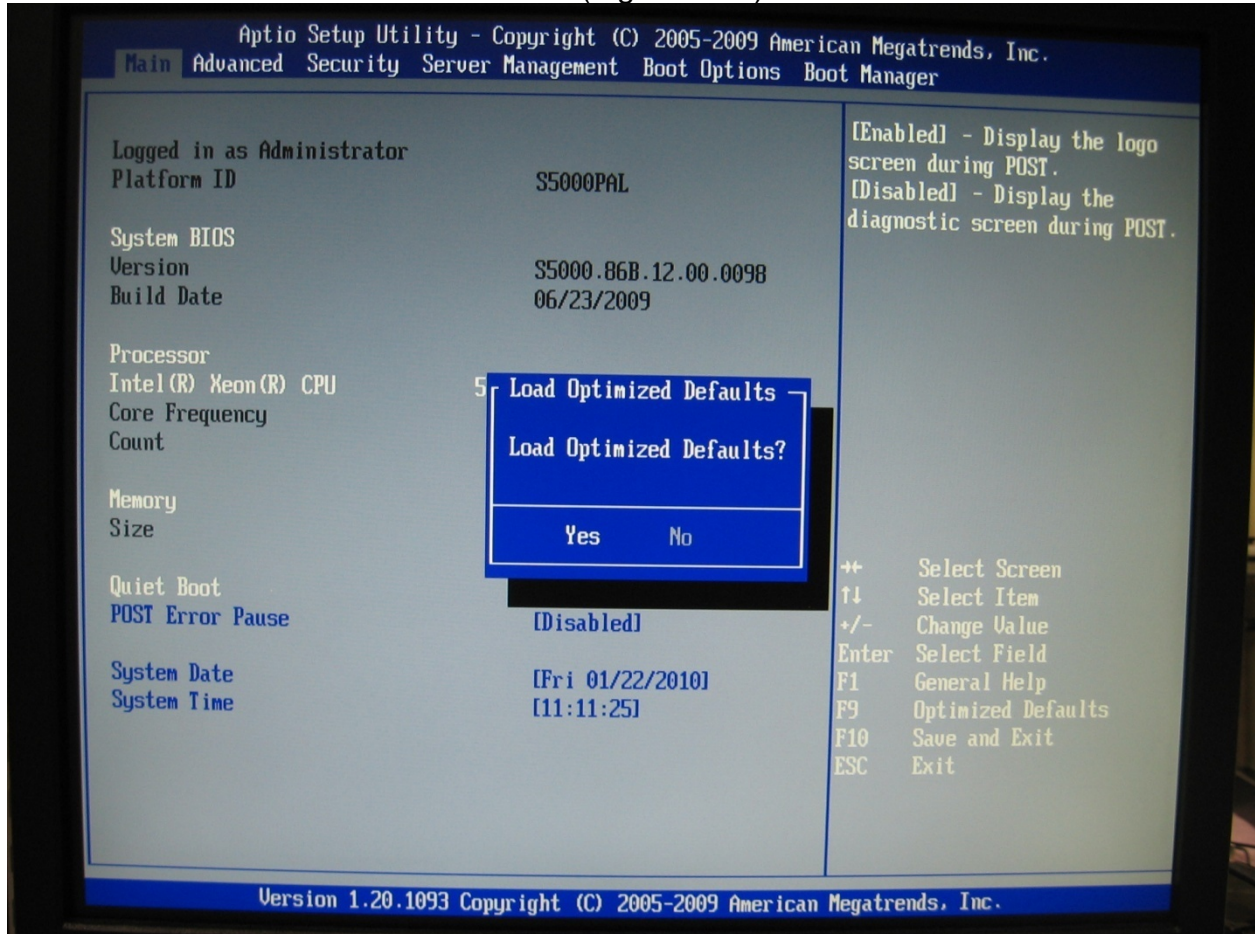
Aptio Setup Utility - Copyright (C) 2005-2009 American Megatrends, Inc.
Main Advanced Security Server Management Boot Options Boot Manager

Logged in as Administrator
Platform ID S5000PAL

System BIOS
Version S5000.86B.12.00.0098
Build Date 06/23/2009

Processor
Intel(R) Xeon(R) CPU 5
Core Frequency
Count

Memory
Size

Quiet Boot
POST Error Pause [Disabled]

System Date [Fri 01/22/2010]
System Time [11:11:25]

Load Optimized Defaults

Load Optimized Defaults?

Yes No

[Enabled] - Display the logo screen during POST.
[Disabled] - Display the diagnostic screen during POST.

→← Select Screen
↑↓ Select Item
+/- Change Value
Enter Select Field
F1 General Help
F9 Optimized Defaults
F10 Save and Exit
ESC Exit

Version 1.20.1093 Copyright (C) 2005-2009 American Megatrends, Inc.